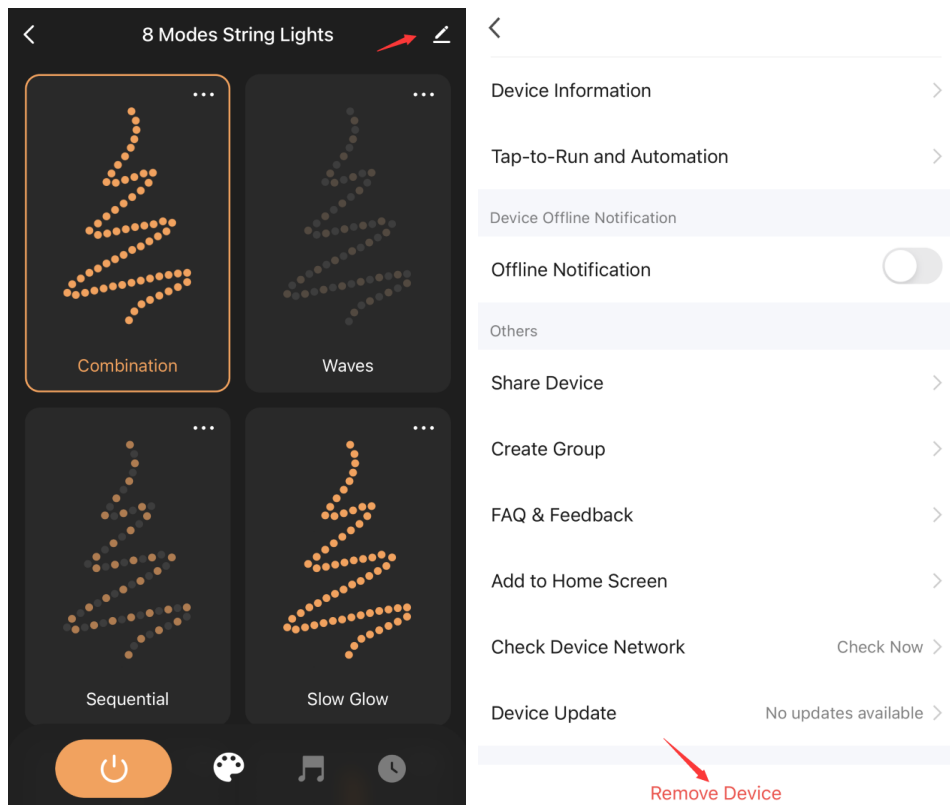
8 Modes String Lights

Combination

Waves

Sequential

Slow Glow

Device Information

Tap-to-Run and Automation

Device Offline Notification

Offline Notification

Others

Share Device

Create Group

FAQ & Feedback

Add to Home Screen

Check Device Network

Check Now

Device Update

No updates available

Remove Device